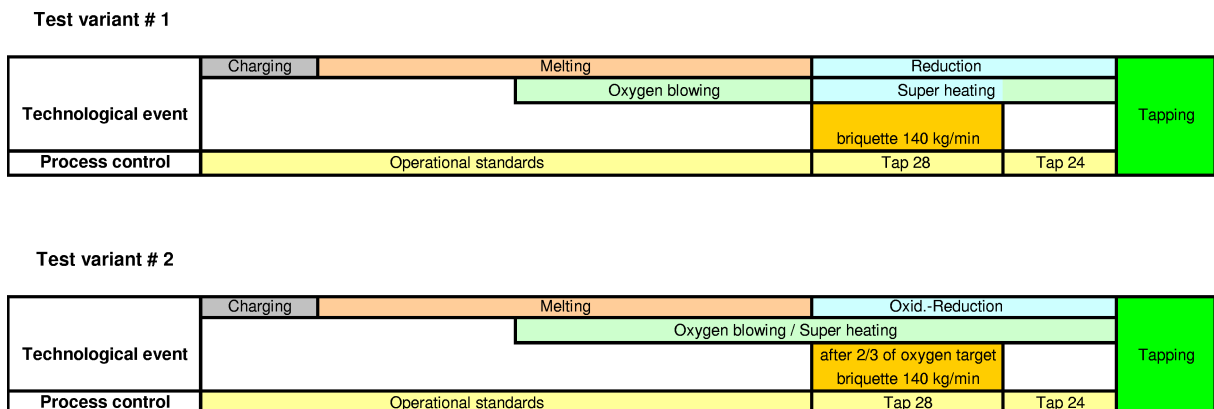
Test variant # 1

| Technological event | Charging | Melting | | Reduction | | Tapping |
|---|---|---|---|---|---|---|
| | | | Oxygen blowing | Super heating | | |
| | | | | briquette 140 kg/min | | |
| Process control | Operational standards | | | Tap 28 | Tap 24 | |

Test variant # 2

| Technological event | Charging | Melting | | Oxid.-Reduction | | Tapping |
|---|---|---|---|---|---|---|
| | | | Oxygen blowing / Super heating | | | |
| | | | | after 2/3 of oxygen target briquette 140 kg/min | | |
| Process control | Operational standards | | | Tap 28 | Tap 24 | |